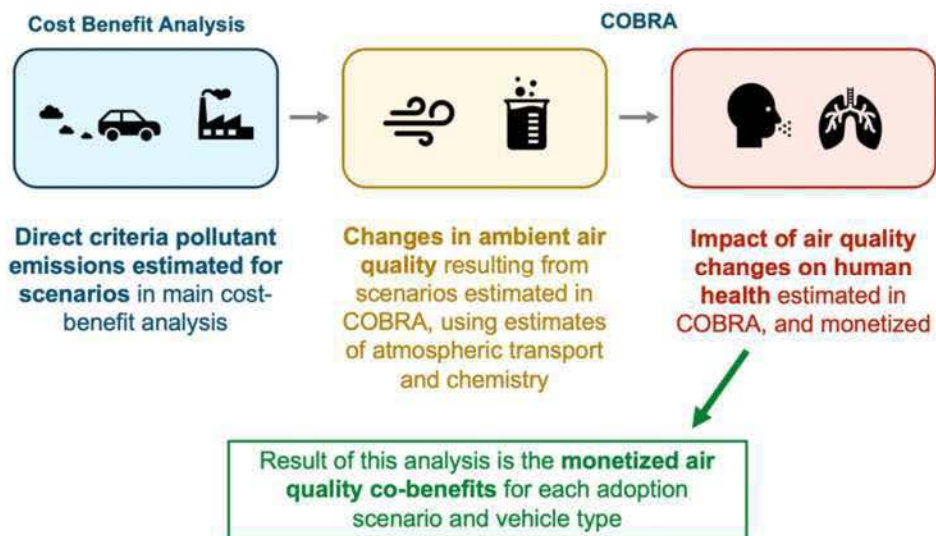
Cost Benefit Analysis

COBRA

Direct criteria pollutant emissions estimated for scenarios in main cost-benefit analysis

Changes in ambient air quality resulting from scenarios estimated in COBRA, using estimates of atmospheric transport and chemistry

Impact of air quality changes on human health estimated in COBRA, and monetized

Result of this analysis is the monetized air quality co-benefits for each adoption scenario and vehicle type